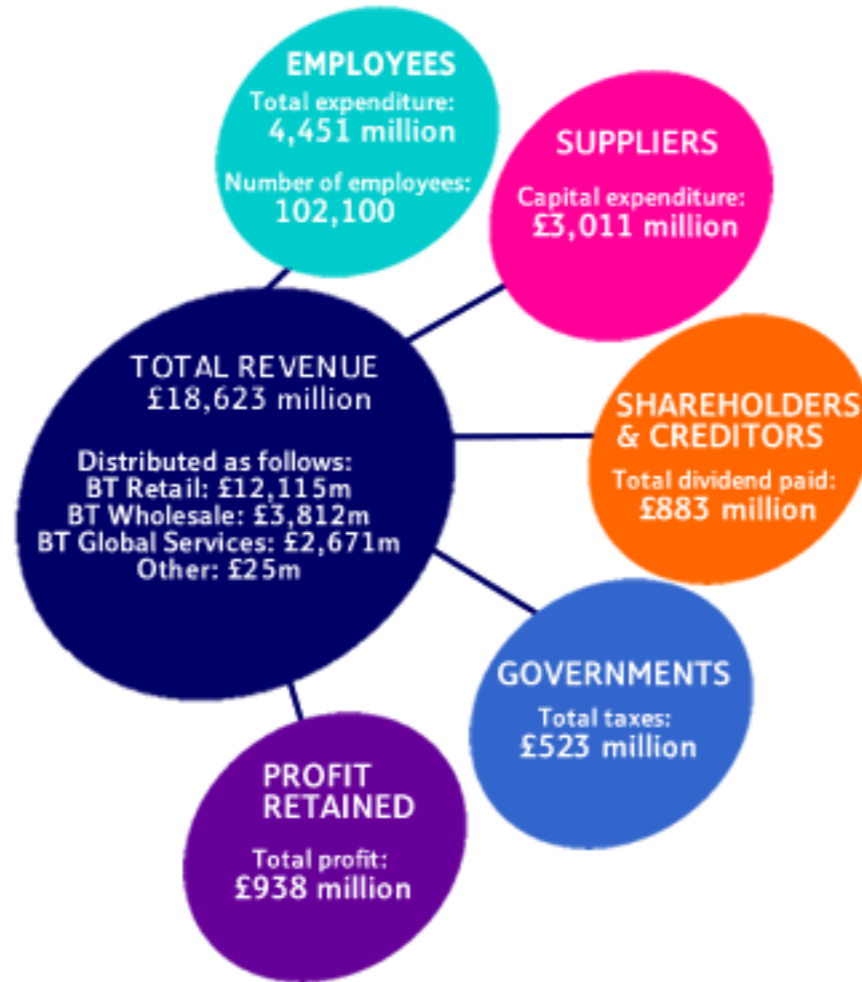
EMPLOYEES
Total expenditure:
4,451 million
Number of employees:
102,100

SUPPLIERS
Capital expenditure:
£3,011 million

TOTAL REVENUE
£18,623 million

Distributed as follows:
BT Retail: £12,115m
BT Wholesale: £3,812m
BT Global Services: £2,671m
Other: £25m

SHAREHOLDERS & CREDITORS
Total dividend paid:
£883 million

GOVERNMENTS
Total taxes:
£523 million

PROFIT RETAINED
Total profit:
£938 million